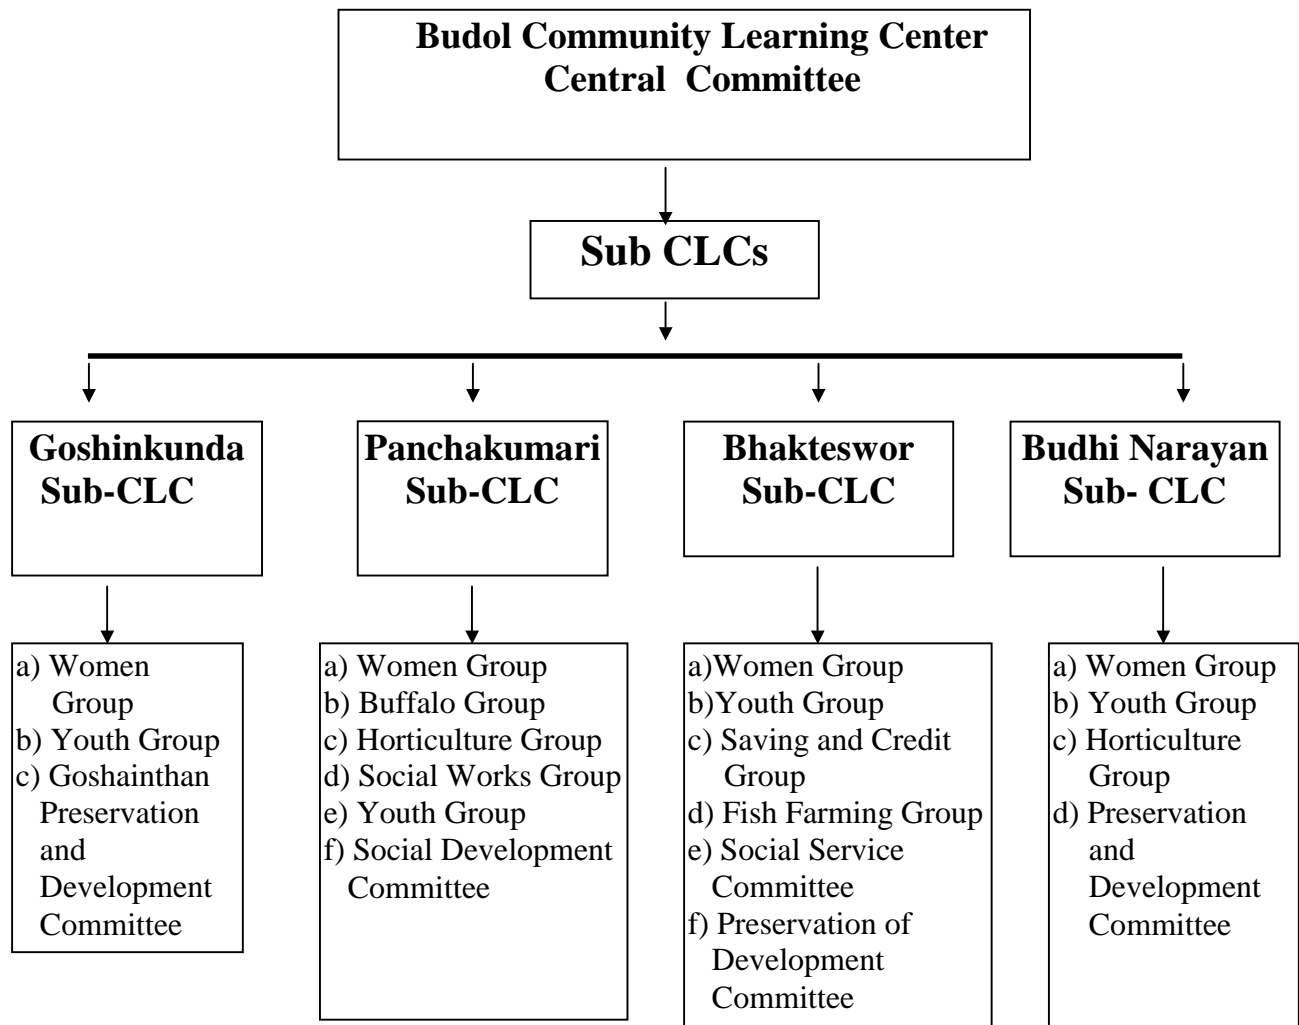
Budol Community Learning Center
Central Committee

Sub CLCs

Goshinkunda Sub-CLC

a) Women Group
b) Youth Group
c) Goshainthan Preservation and Development Committee

Panchakumari Sub-CLC

a) Women Group
b) Buffalo Group
c) Horticulture Group
d) Social Works Group
e) Youth Group
f) Social Development Committee

Bhakteswor Sub-CLC

a)Women Group
b)Youth Group
c) Saving and Credit Group
d) Fish Farming Group
e) Social Service Committee
f) Preservation of Development Committee

Budhi Narayan Sub- CLC

a) Women Group
b) Youth Group
c) Horticulture Group
d) Preservation and Development Committee